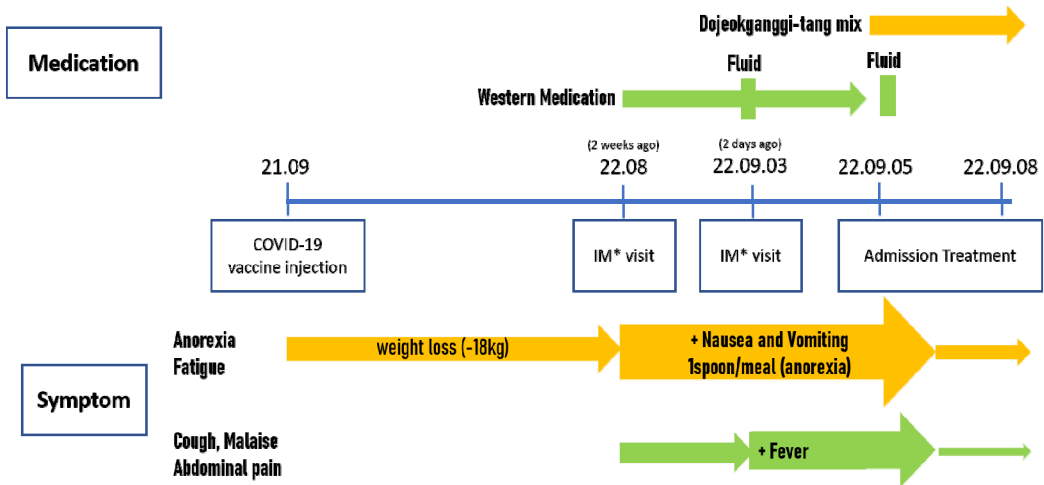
Medication

Dojeokganggi-tang mix

Fluid

Fluid

Western Medication

(2 weeks ago)

(2 days ago)

21.09

22.08

22.09.03

22.09.05

22.09.08

COVID-19 vaccine injection

IM* visit

IM* visit

Admission Treatment

Anorexia
Fatigue

weight loss (-18kg)

+ Nausea and Vomiting
1spoon/meal (anorexia)

Symptom

Cough, Malaise
Abdominal pain

+ Fever